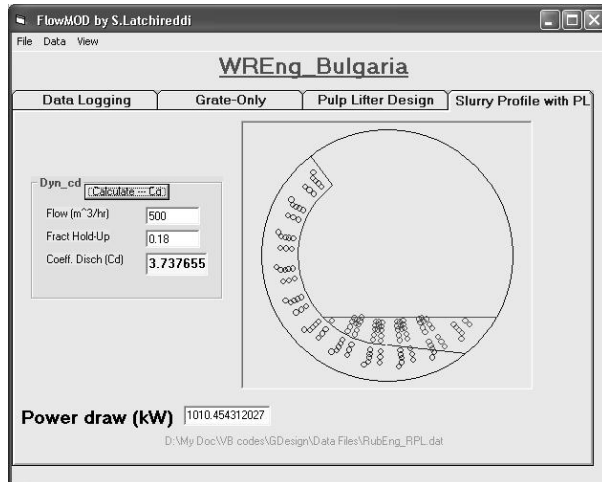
FlowMOD by S.Latchireddi

File Data View

WREng_Bulgaria

Data Logging

Grate-Only

Pulp Lifter Design

Slurry Profile with PL

Dyn_cd

Calculate :::: Cd

Flow (m^3/hr) 500

Fract Hold-Up 0.18

Coeff. Disch (Cd) 3.737655

Power draw (kW) 1010.454312027

D:\My Doc\VB codes\GDesign\Data Files\RubEng_RPL.dat